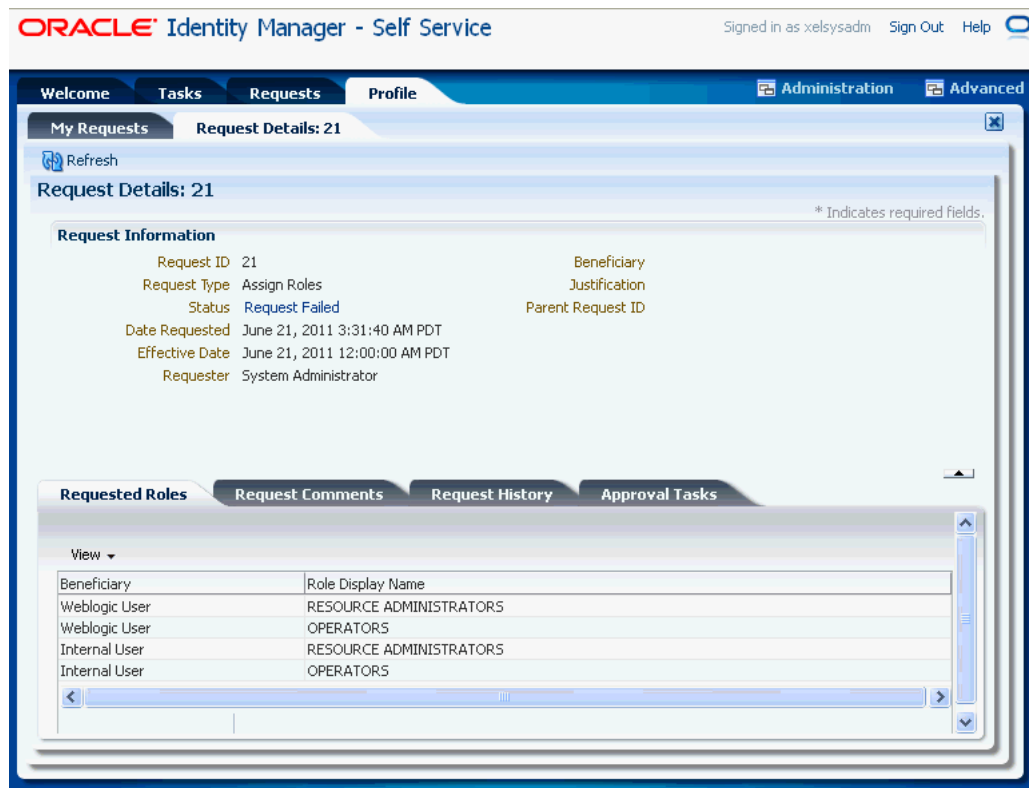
ORACLE Identity Manager - Self Service

Signed in as xelsysadm Sign Out Help

Welcome Tasks Requests Profile

Administration Advanced

My Requests Request Details: 21

Refresh

Request Details: 21

* Indicates required fields.

Request Information

Request ID 21
Request Type Assign Roles
Status Request Failed
Date Requested June 21, 2011 3:31:40 AM PDT
Effective Date June 21, 2011 12:00:00 AM PDT
Requester System Administrator

Beneficiary
Justification
Parent Request ID

Requested Roles Request Comments Request History Approval Tasks

View

| Beneficiary | Role Display Name |
|---|---|
| Weblogic User | RESOURCE ADMINISTRATORS |
| Weblogic User | OPERATORS |
| Internal User | RESOURCE ADMINISTRATORS |
| Internal User | OPERATORS |